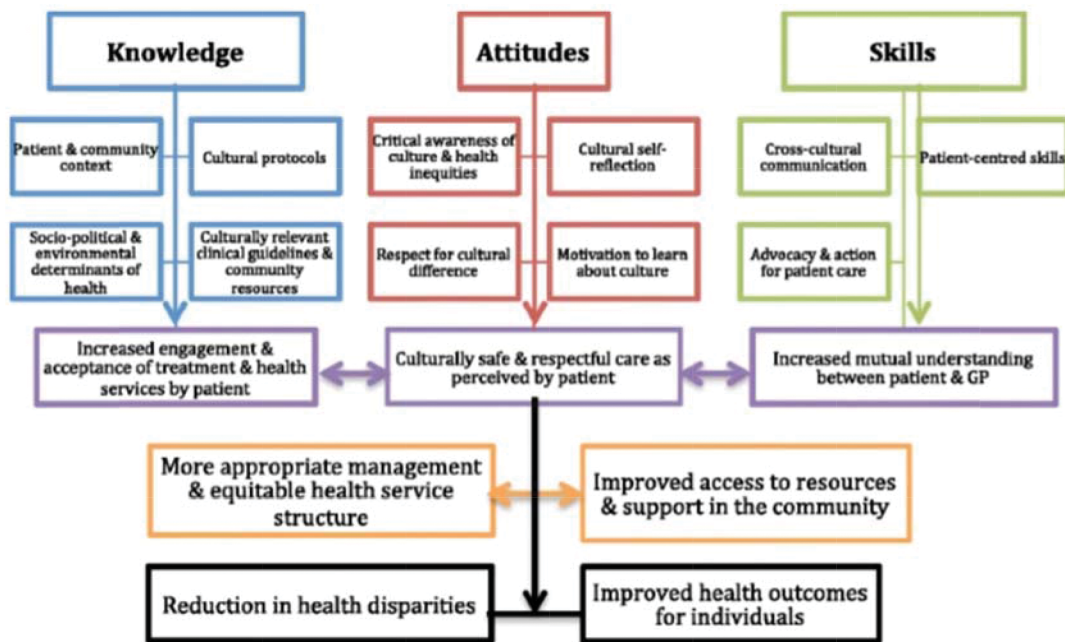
Knowledge

Patient & community context

Cultural protocols

Socio-political & environmental determinants of health

Culturally relevant clinical guidelines & community resources

Attitudes

Critical awareness of culture & health inequities

Cultural self-reflection

Respect for cultural difference

Motivation to learn about culture

Skills

Cross-cultural communication

Patient-centred skills

Advocacy & action for patient care

Increased engagement & acceptance of treatment & health services by patient

Culturally safe & respectful care as perceived by patient

Increased mutual understanding between patient & GP

More appropriate management & equitable health service structure

Improved access to resources & support in the community

Reduction in health disparities

Improved health outcomes for individuals